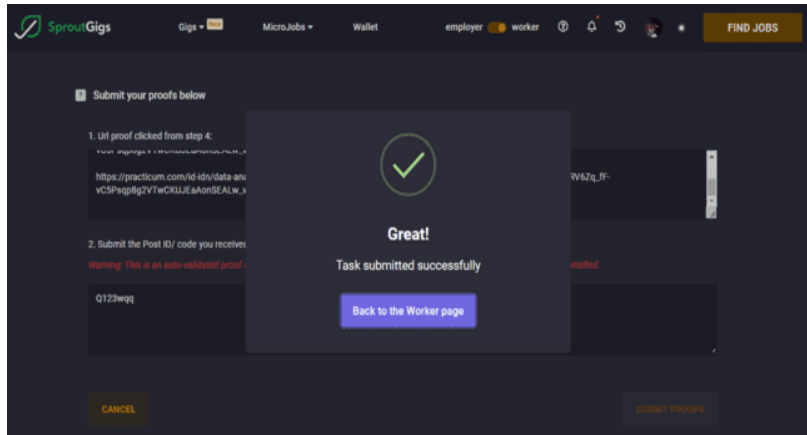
SproutGigs Gigs New MicroJobs Wallet employer worker FIND JOBS

Submit your proofs below

1. Url proof clicked from step 4:

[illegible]

https://practicum.com/id-idn/data-ana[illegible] RV6Zq_fF-vC5Psqp8g2VTwCKUJEaAonSEALw_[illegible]

2. Submit the Post ID/ code you receive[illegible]

Warning: This is an auto-validated proof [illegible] satisfied.

Q123wqq

Great!

Task submitted successfully

Back to the Worker page

CANCEL

SUBMIT PROOFS